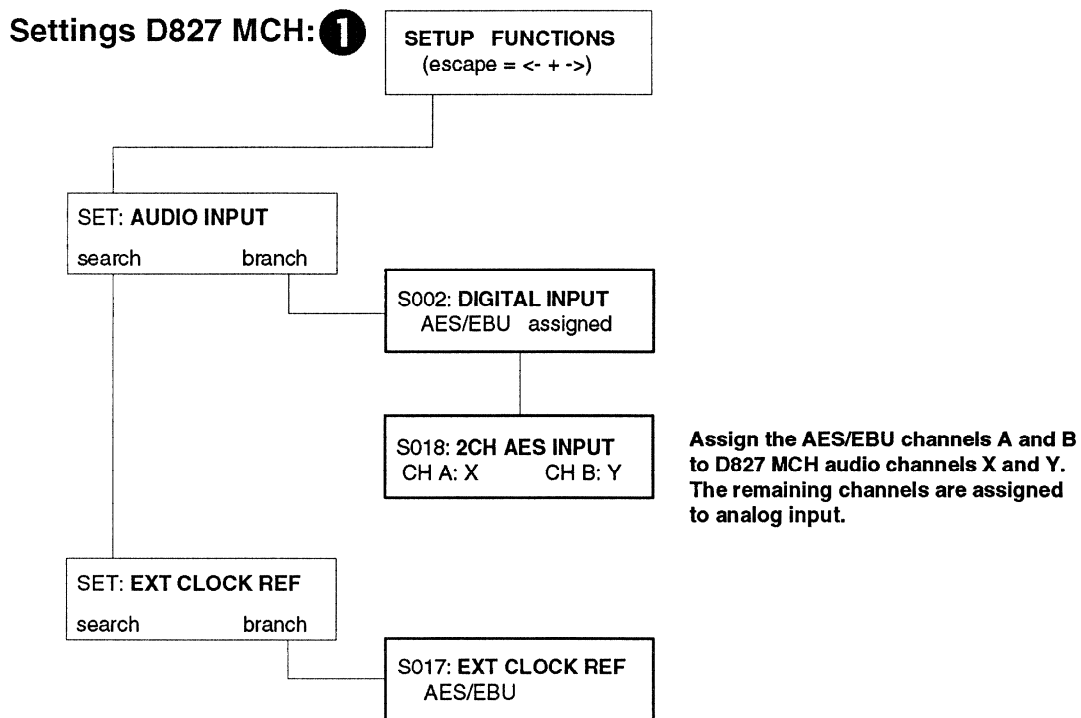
Settings D827 MCH: 1

SETUP FUNCTIONS
(escape = <- + ->)

SET: AUDIO INPUT
search branch

S002: DIGITAL INPUT
AES/EBU assigned

S018: 2CH AES INPUT
CH A: X CH B: Y

Assign the AES/EBU channels A and B to D827 MCH audio channels X and Y. The remaining channels are assigned to analog input.

SET: EXT CLOCK REF
search branch

S017: EXT CLOCK REF
AES/EBU